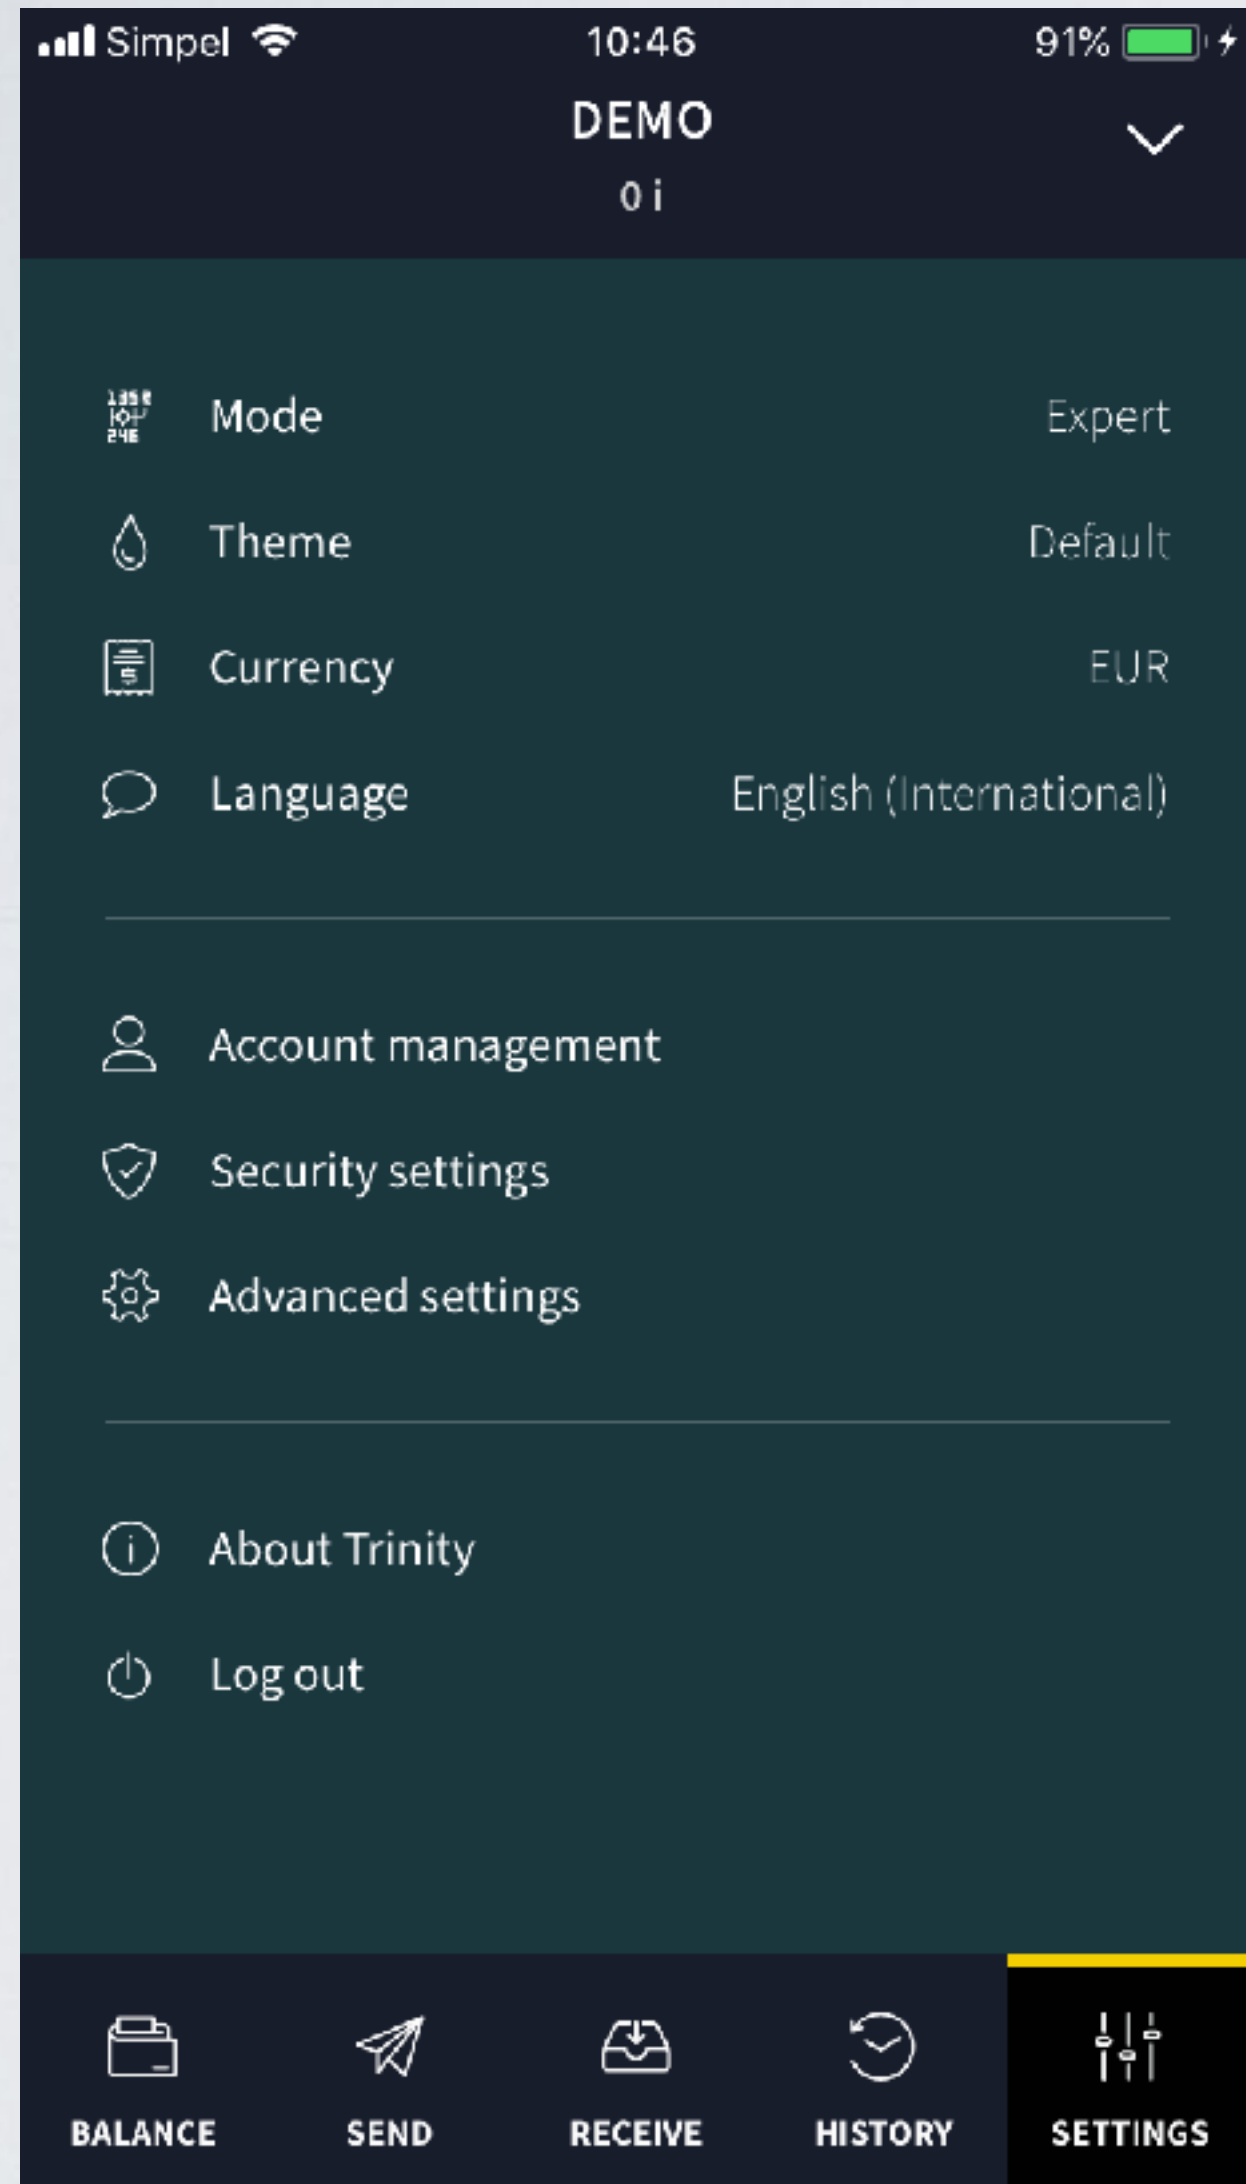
Simpel 10:46 91%

DEMO
0 i

Mode Expert
Theme Default
Currency EUR
Language English (International)

Account management
Security settings
Advanced settings

About Trinity
Log out

BALANCE SEND RECEIVE HISTORY SETTINGS